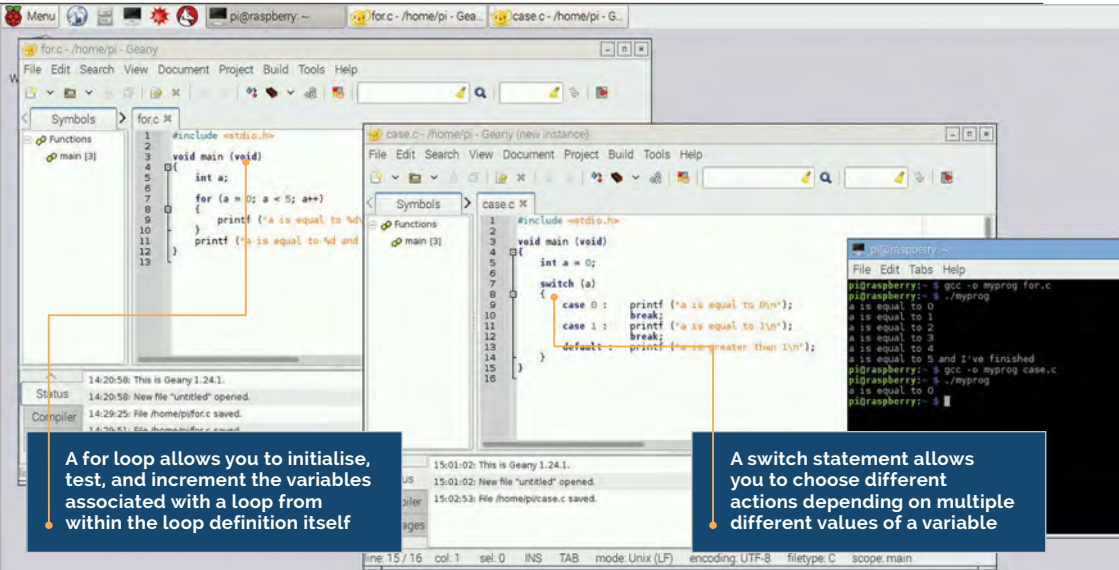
Menu pi@raspberry: ~ for.c - /home/pi - Gea... case.c - /home/pi - G...

for.c - /home/pi - Geany

File Edit Search View Document Project Build Tools Help

Symbols for.c

Functions
main [3]

1 #include <stdio.h>
2
3 void main (void)
4 {
5 int a;
6
7 for (a = 0; a < 5; a++)
8 {
9 printf ("a is equal to %d
10 }
11 printf ("a is equal to %d and
12 }
13

Status 14:20:58: This is Geany 1.24.1.
14:20:58: New file "untitled" opened.
Compiler 14:29:25: File /home/pi/for.c saved.
14:29:51: File /home/pi/for.c saved.

case.c - /home/pi - Geany (new instance)

File Edit Search View Document Project Build Tools Help

Symbols case.c

Functions
main [3]

1 #include <stdio.h>
2
3 void main (void)
4 {
5 int a = 0;
6
7 switch (a)
8 {
9 case 0 : printf ("a is equal to 0\n");
10 break;
11 case 1 : printf ("a is equal to 1\n");
12 break;
13 default : printf ("a is greater than 1\n");
14 }
15 }
16

15:01:02: This is Geany 1.24.1.
15:01:02: New file "untitled" opened.
15:02:53: File /home/pi/case.c saved.

line: 15 / 16 col: 1 sel: 0 INS TAB mode: Unix (LF) encoding: UTF-8 filetype: C scope: main

pi@raspberry: ~

File Edit Tabs Help

pi@raspberry:~ $ gcc -o myprog for.c
pi@raspberry:~ $ ./myprog
a is equal to 0
a is equal to 1
a is equal to 2
a is equal to 3
a is equal to 4
a is equal to 5 and I've finished
pi@raspberry:~ $ gcc -o myprog case.c
pi@raspberry:~ $ ./myprog
a is equal to 0
pi@raspberry:~ $

A for loop allows you to initialise, test, and increment the variables associated with a loop from within the loop definition itself

A switch statement allows you to choose different actions depending on multiple different values of a variable